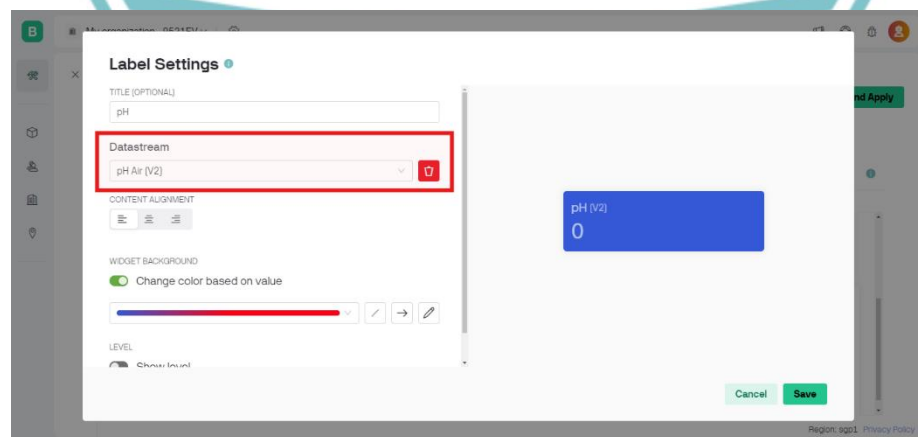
B

My organization - 8521SV

Label Settings

TITLE (OPTIONAL)

pH

Datastream

pH Air (V2)

CONTENT ALIGNMENT

WIDGET BACKGROUND

Change color based on value

LEVEL

Show level

pH (V2)

0

nd Apply

Cancel

Save

Region: sgp1 Privacy Policy